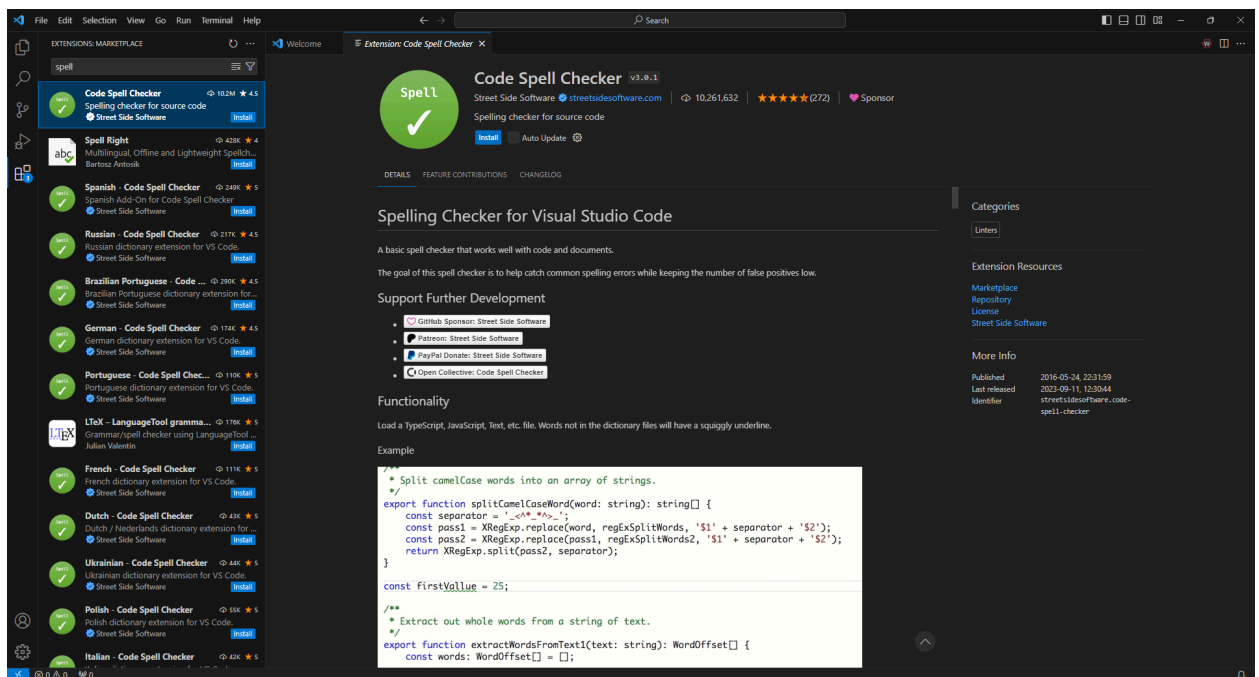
File Edit Selection View Go Run Terminal Help

Search

EXTENSIONS: MARKETPLACE

spell

Code Spell Checker 10.2M ★ 4.5
Spelling checker for source code
Street Side Software Install

Spell Right 428K ★ 4
Multilingual, Offline and Lightweight Spellch...
Bartosz Antosik Install

Spanish - Code Spell Checker 249K ★ 5
Spanish Add-On for Code Spell Checker
Street Side Software Install

Russian - Code Spell Checker 217K ★ 4.5
Russian dictionary extension for VS Code.
Street Side Software Install

Brazilian Portuguese - Code ... 290K ★ 4.5
Brazilian Portuguese dictionary extension for...
Street Side Software Install

German - Code Spell Checker 174K ★ 4.5
German dictionary extension for VS Code.
Street Side Software Install

Portuguese - Code Spell Chec... 110K ★ 5
Portuguese dictionary extension for VS Code.
Street Side Software Install

LTeX – LanguageTool gramma... 176K ★ 5
Grammar/spell checker using LanguageTool ...
Julian Valentin Install

French - Code Spell Checker 111K ★ 5
French dictionary extension for VS Code.
Street Side Software Install

Dutch - Code Spell Checker 43K ★ 5
Dutch / Nederlands dictionary extension for ...
Street Side Software Install

Ukrainian - Code Spell Checker 44K ★ 5
Ukrainian dictionary extension for VS Code.
Street Side Software Install

Polish - Code Spell Checker 55K ★ 5
Polish dictionary extension for VS Code.
Street Side Software Install

Italian - Code Spell Checker 42K ★ 5

Welcome Extension: Code Spell Checker ×

Spell

Code Spell Checker v3.0.1
Street Side Software streetsidesoftware.com | 10,261,632 | ★★★★★ (272) | Sponsor
Spelling checker for source code
Install Auto Update

DETAILS FEATURE CONTRIBUTIONS CHANGELOG

Spelling Checker for Visual Studio Code

A basic spell checker that works well with code and documents.

The goal of this spell checker is to help catch common spelling errors while keeping the number of false positives low.

Support Further Development

- GitHub Sponsor: Street Side Software
- Patreon: Street Side Software
- PayPal Donate: Street Side Software
- Open Collective: Code Spell Checker

Functionality

Load a TypeScript, JavaScript, Text, etc. file. Words not in the dictionary files will have a squiggly underline.

Example

/**
 * Split camelCase words into an array of strings.
 */
export function splitCamelCaseWord(word: string): string[] {
    const separator = '_<^*_*^>_';
    const pass1 = XRegExp.replace(word, regExSplitWords, '$1' + separator + '$2');
    const pass2 = XRegExp.replace(pass1, regExSplitWords2, '$1' + separator + '$2');
    return XRegExp.split(pass2, separator);
}

const firstValue = 25;

/**
 * Extract out whole words from a string of text.
 */
export function extractWordsFromText1(text: string): WordOffset[] {
    const words: WordOffset[] = [];

Categories
Linters

Extension Resources
Marketplace
Repository
License
Street Side Software

More Info
Published 2016-05-24, 22:31:59
Last released 2023-09-11, 12:30:44
Identifier streetsidesoftware.code-spell-checker

⊗ 0 ⚠ 0 ⚡0